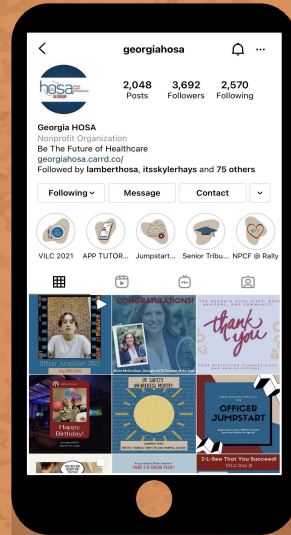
georgiahosa

hosa GEORGIA

2,048 Posts
3,692 Followers
2,570 Following

Georgia HOSA
Nonprofit Organization
Be The Future of Healthcare
georgiahosa.carrd.co/
Followed by lamberthosa, itsskylerhays and 75 others

Following
Message
Contact

VILC 2021
APP TUTOR...
Jumpstart...
Senior Tribu...
NPCF @ Rally

CONGRATULATIONS!

thank you

Happy Birthday!

OFFICER JUMPSTART

2-L-See That You Succeed!